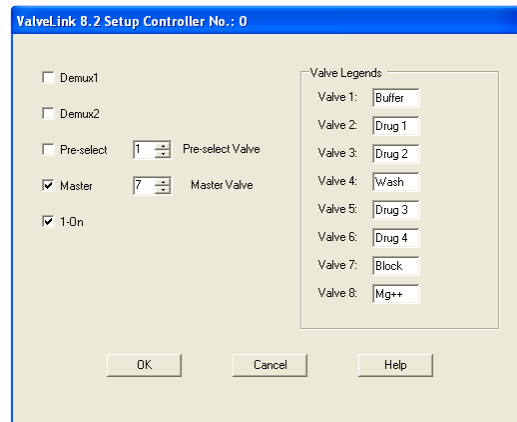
ValveLink 8.2 Setup Controller No.: 0

Demux1

Demux2

Pre-select 1 Pre-select Valve

Master 7 Master Valve

1-On

Valve Legends

Valve 1: Buffer

Valve 2: Drug 1

Valve 3: Drug 2

Valve 4: Wash

Valve 5: Drug 3

Valve 6: Drug 4

Valve 7: Block

Valve 8: Mg++

OK Cancel Help